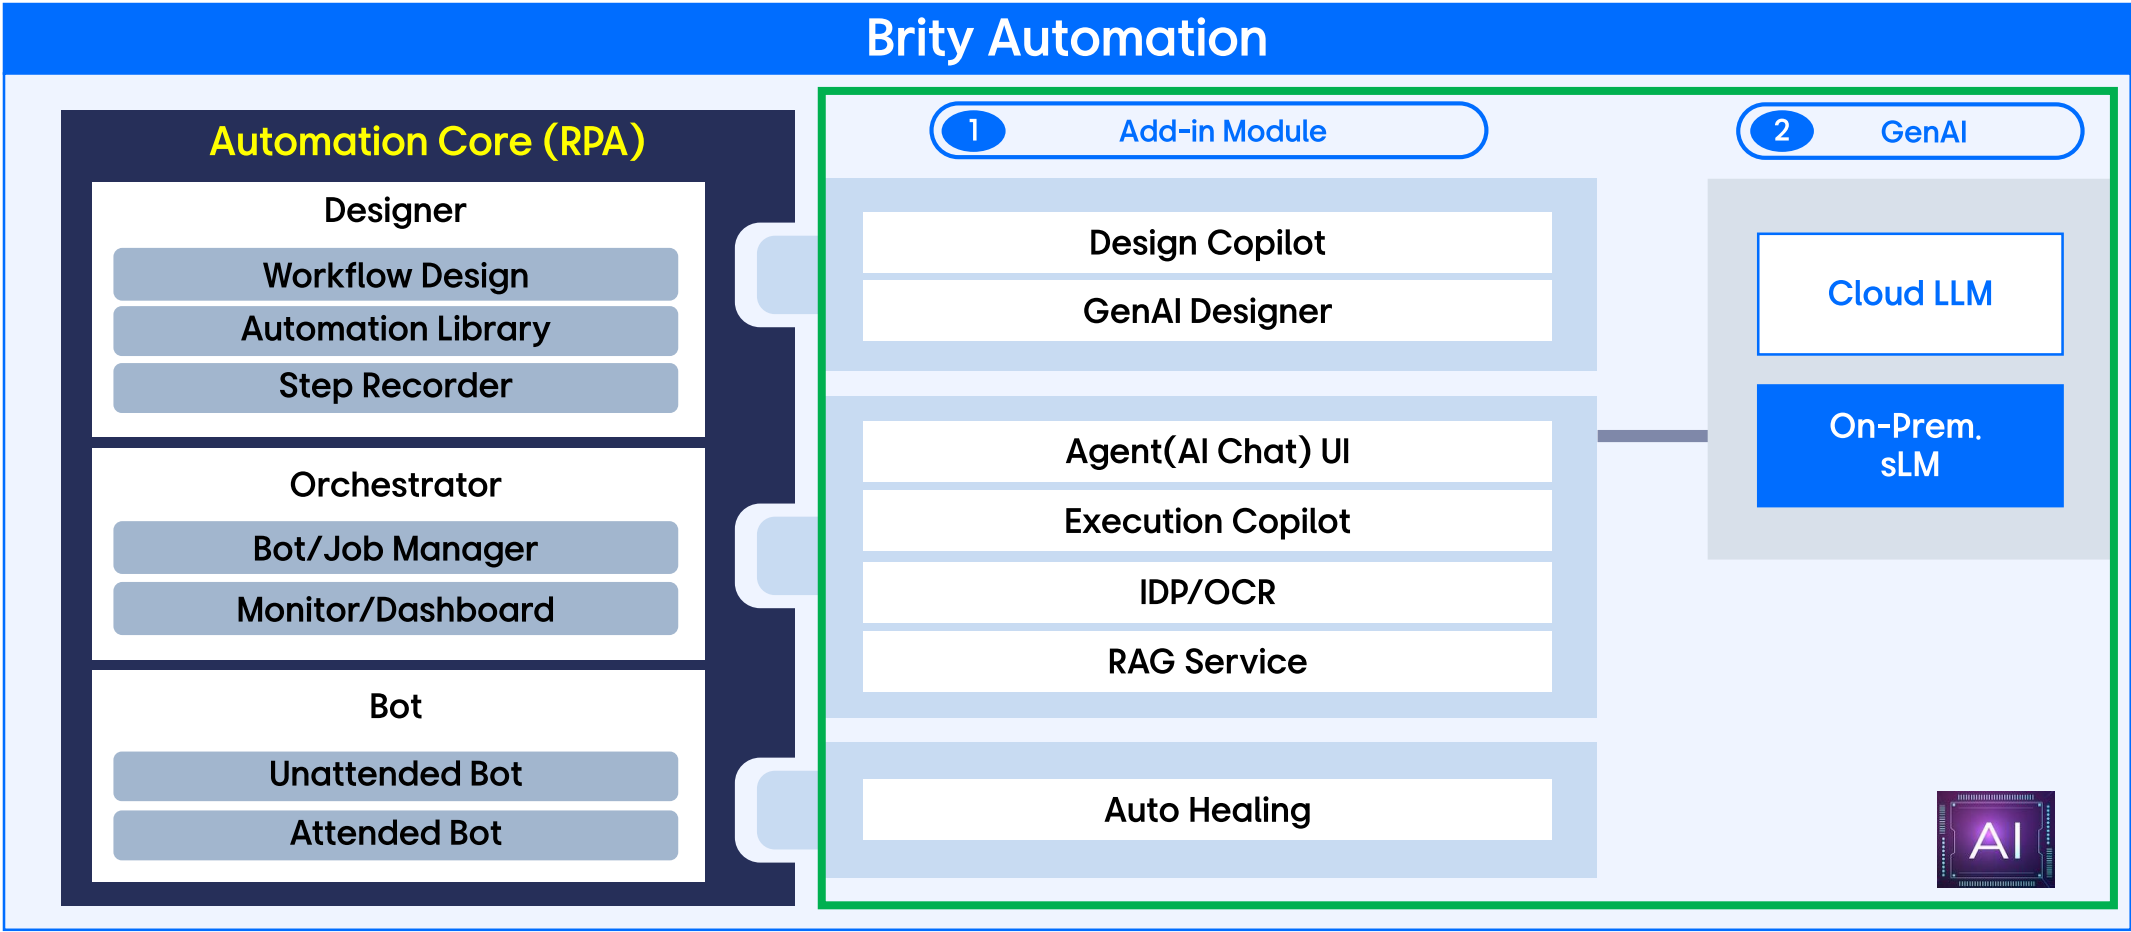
Brity Automation

Automation Core (RPA)

Designer

Workflow Design

Automation Library

Step Recorder

Orchestrator

Bot/Job Manager

Monitor/Dashboard

Bot

Unattended Bot

Attended Bot

1 Add-in Module

Design Copilot

GenAI Designer

Agent(AI Chat) UI

Execution Copilot

IDP/OCR

RAG Service

Auto Healing

2 GenAI

Cloud LLM

On-Prem. sLM

AI